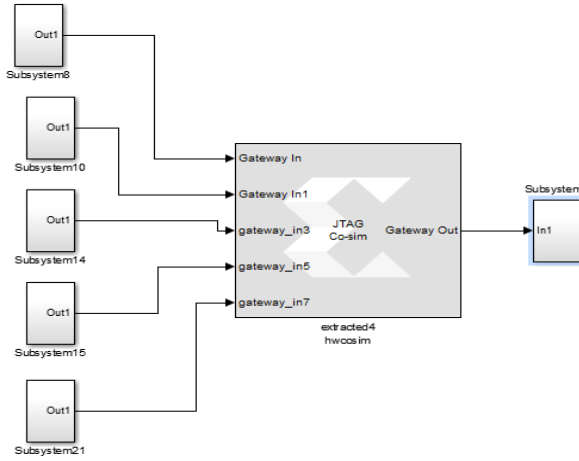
Out1
Subsystem8

Out1
Subsystem10

Out1
Subsystem14

Out1
Subsystem15

Out1
Subsystem21

Gateway In
Gateway In1
gateway_in3
gateway_in5
gateway_in7
JTAG
Co-sim
Gateway Out
extracted4
hwcosim

Subsystem
In1